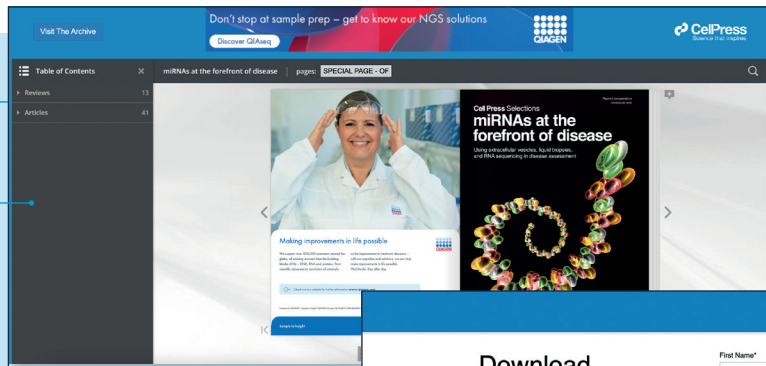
Visit The Archive

Don't stop at sample prep – get to know our NGS solutions

Discover QIAseq

QIAGEN

CellPress
Science that inspires

Table of Contents

Reviews 13

Articles 41

miRNAs at the forefront of disease | pages: SPECIAL PAGE - OF

Cell Press Selections

miRNAs at the forefront of disease

Using extracellular vesicles, liquid biopsies, and RNA sequencing in disease assessment

Making improvements in life possible

Download

First Name*